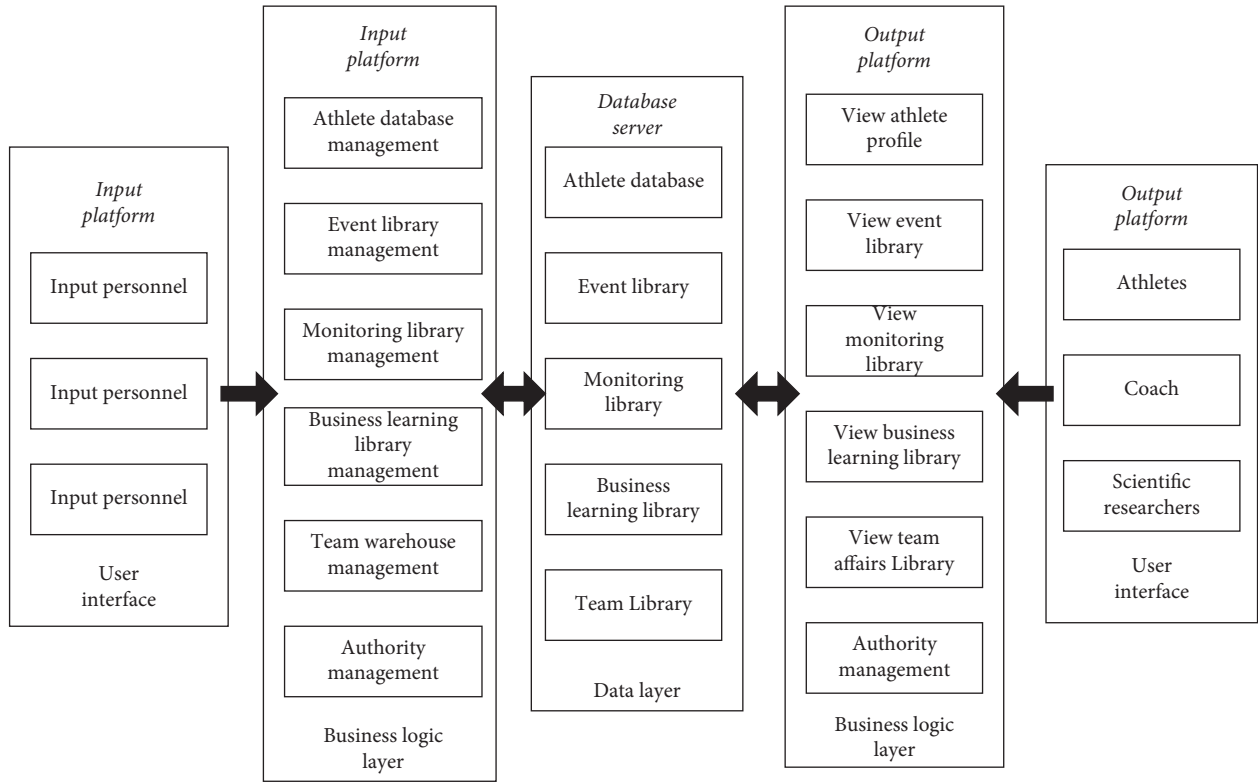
Input platform

Input personnel

Input personnel

Input personnel

User interface

Input platform

Athlete database management

Event library management

Monitoring library management

Business learning library management

Team warehouse management

Authority management

Business logic layer

Database server

Athlete database

Event library

Monitoring library

Business learning library

Team Library

Data layer

Output platform

View athlete profile

View event library

View monitoring library

View business learning library

View team affairs Library

Authority management

Business logic layer

Output platform

Athletes

Coach

Scientific researchers

User interface